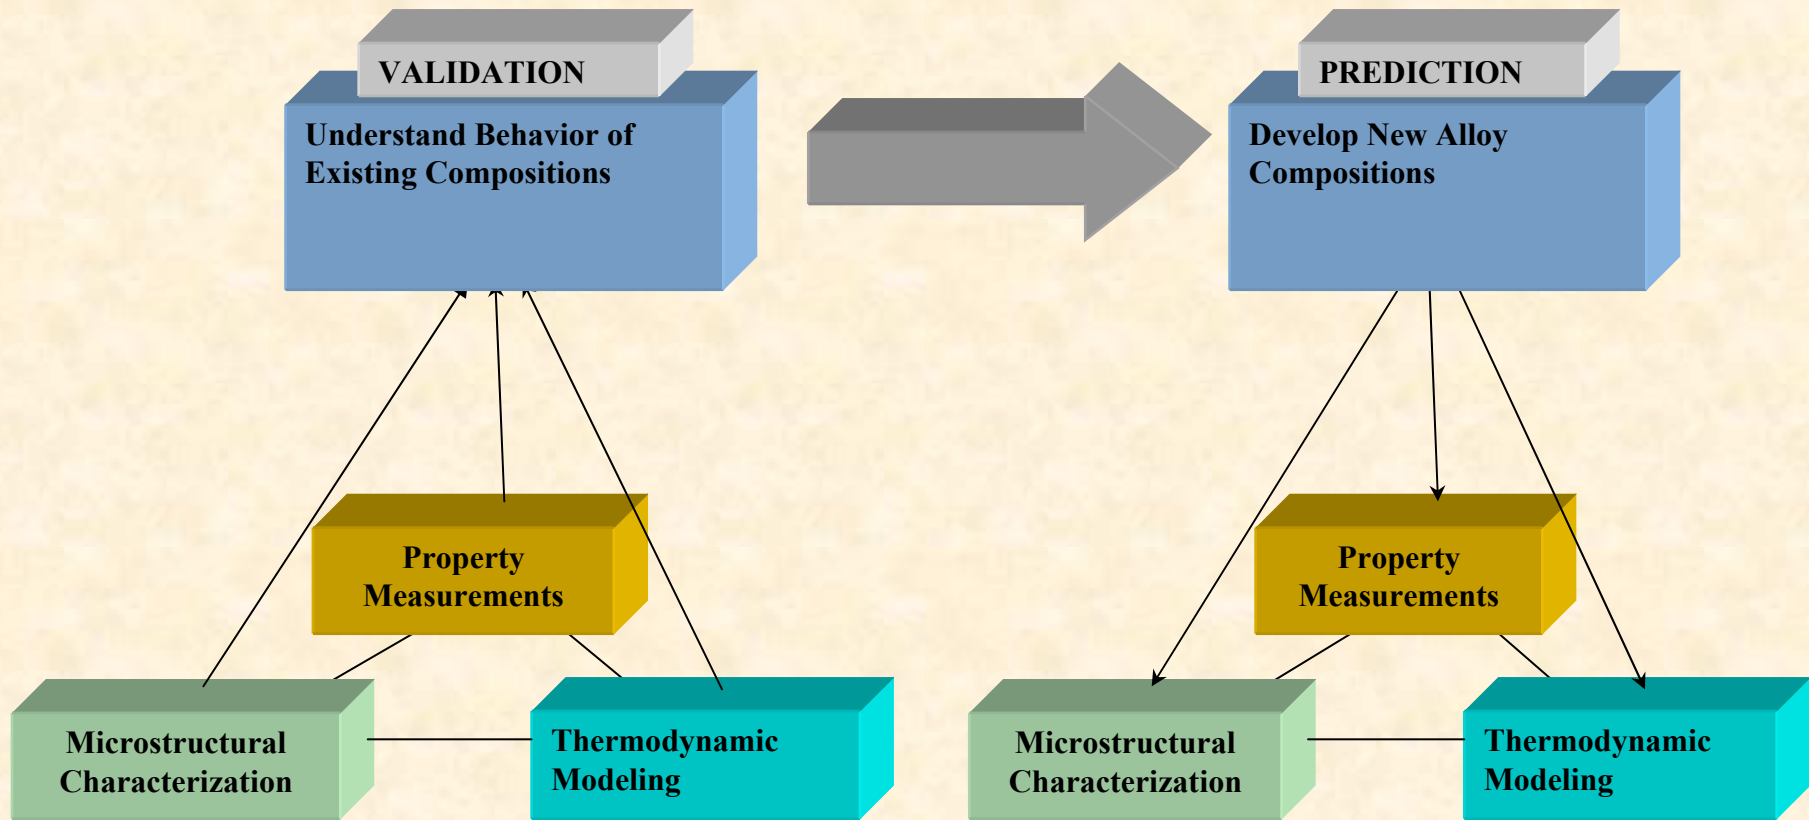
VALIDATION

Understand Behavior of Existing Compositions

PREDICTION

Develop New Alloy Compositions

Property Measurements

Microstructural Characterization

Thermodynamic Modeling

Property Measurements

Microstructural Characterization

Thermodynamic Modeling